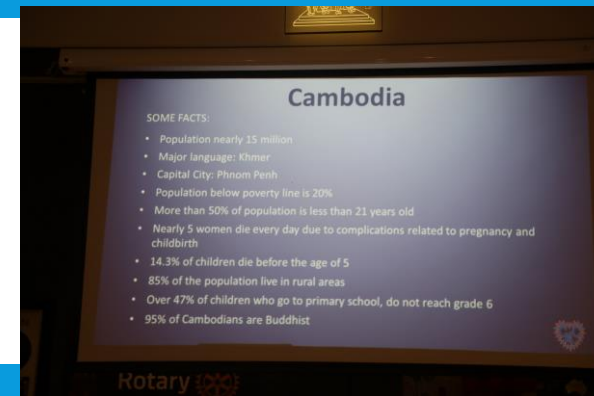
Cambodia

SOME FACTS:

• Population nearly 15 million
• Major language: Khmer
• Capital City: Phnom Penh
• Population below poverty line is 20%
• More than 50% of population is less than 21 years old
• Nearly 5 women die every day due to complications related to pregnancy and childbirth
• 14.3% of children die before the age of 5
• 85% of the population live in rural areas
• Over 47% of children who go to primary school, do not reach grade 6
• 95% of Cambodians are Buddhist

Rotary